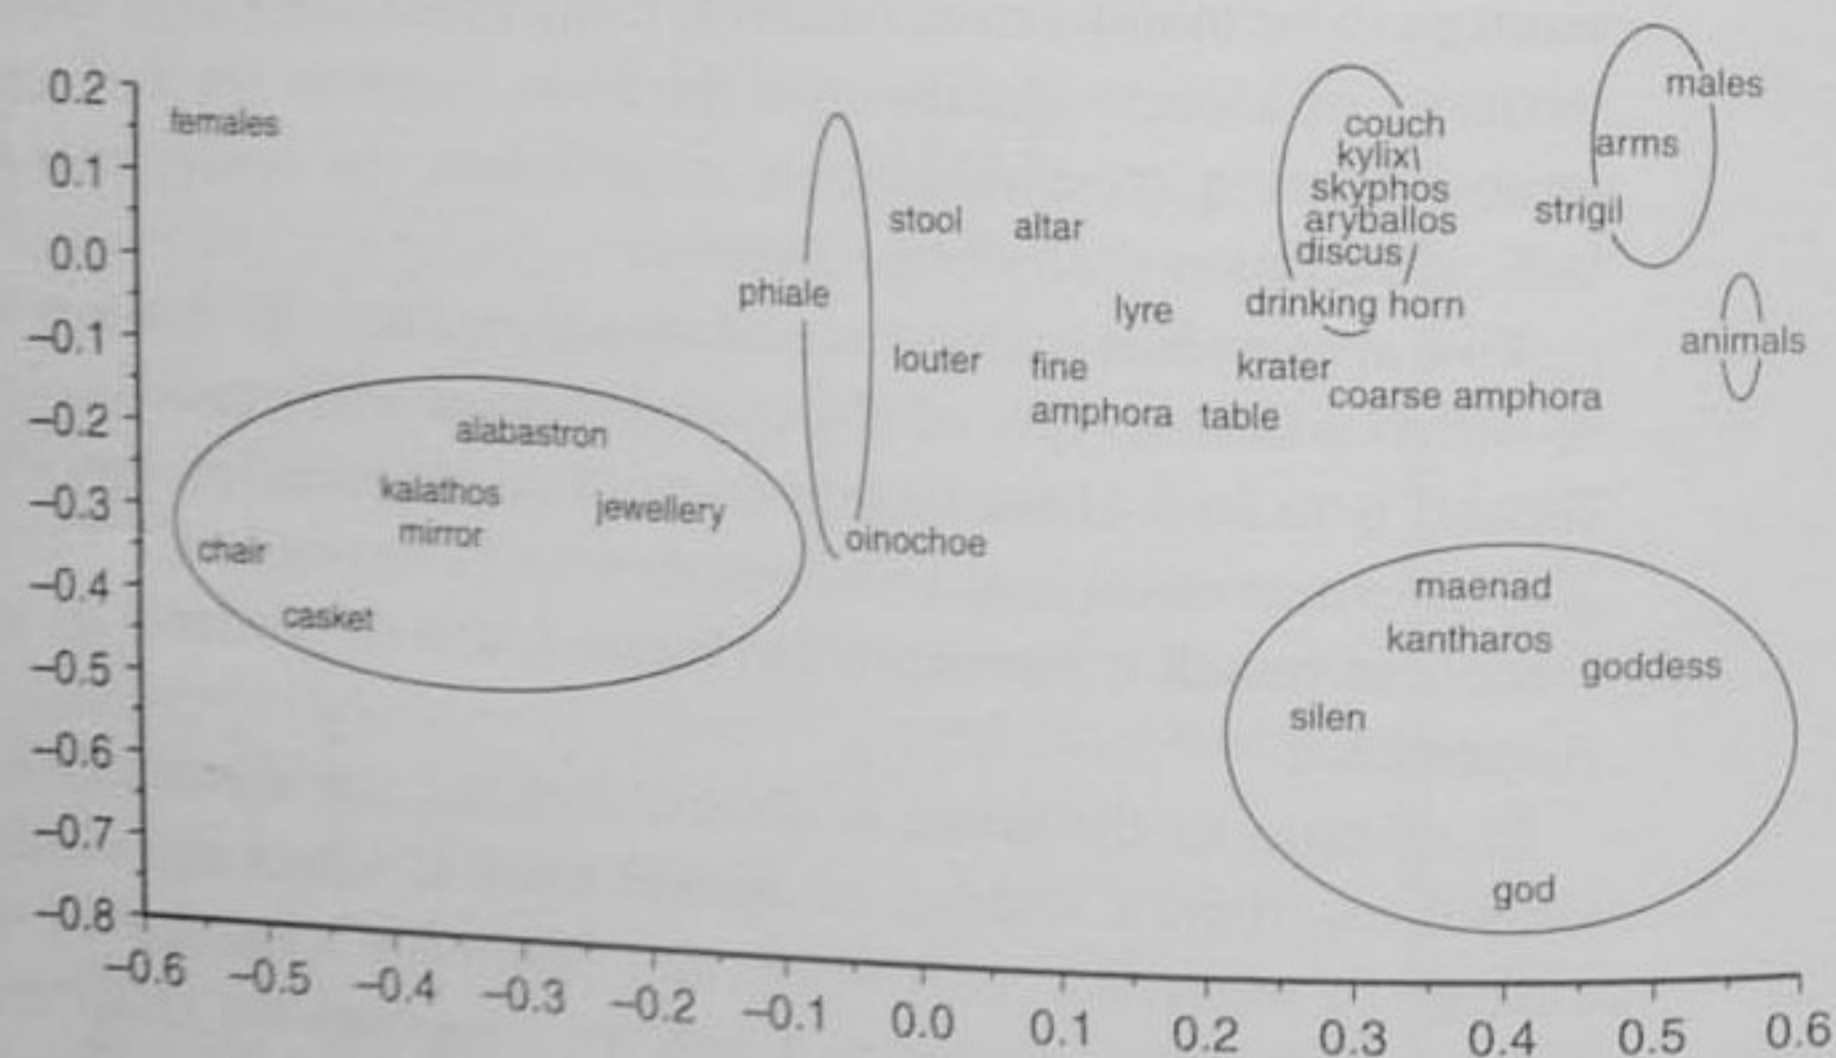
0.2
0.1
0.0
−0.1
−0.2
−0.3
−0.4
−0.5
−0.6
−0.7
−0.8

females

phiale
stool
altar
louter
fine amphora
lyre
oinochoe

couch
kylix
skyphos
aryballos
discus
drinking horn
krater
table
coarse amphora

males
arms
strigil
animals

alabastron
kalathos
mirror
jewellery
chair
casket

maenad
kantharos
goddess
silen
god

−0.6 −0.5 −0.4 −0.3 −0.2 −0.1 0.0 0.1 0.2 0.3 0.4 0.5 0.6